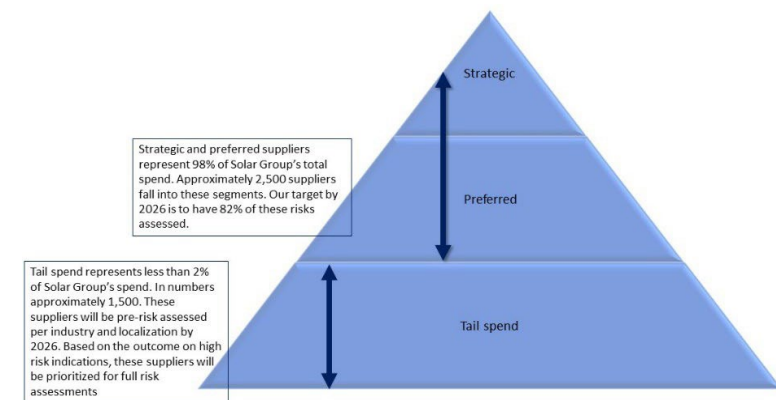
Strategic

Strategic and preferred suppliers represent 98% of Solar Group's total spend. Approximately 2,500 suppliers fall into these segments. Our target by 2026 is to have 82% of these risks assessed.

Preferred

Tail spend represents less than 2% of Solar Group's spend. In numbers approximately 1,500. These suppliers will be pre-risk assessed per industry and localization by 2026. Based on the outcome on high risk indications, these suppliers will be prioritized for full risk assessments

Tail spend